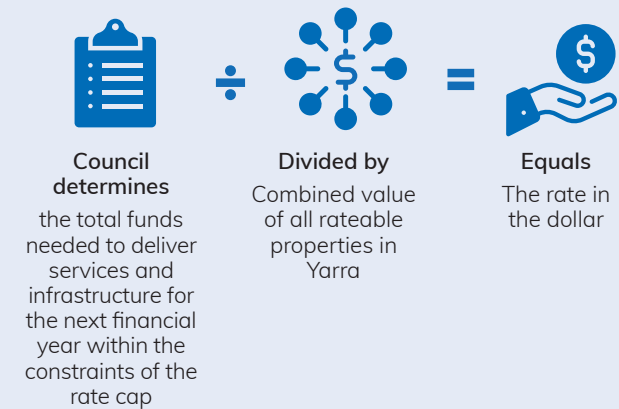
÷ =

$

Council determines
the total funds needed to deliver services and infrastructure for the next financial year within the constraints of the rate cap

Divided by
Combined value of all rateable properties in Yarra

Equals
The rate in the dollar